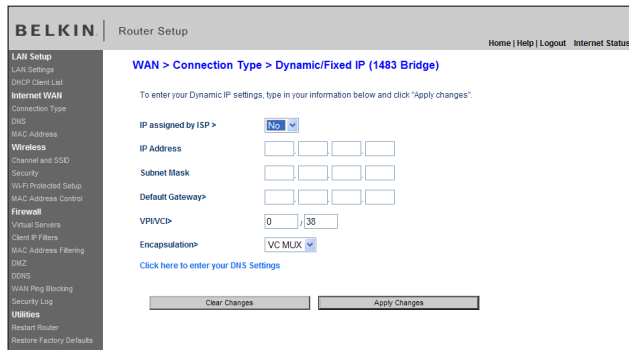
BELKIN. Router Setup

Home | Help | Logout Internet Status

LAN Setup
LAN Settings
DHCP Client List
Internet WAN
Connection Type
DNS
MAC Address
Wireless
Channel and SSID
Security
Wi-Fi Protected Setup
MAC Address Control
Firewall
Virtual Servers
Client IP Filters
MAC Address Filtering
DMZ
DDNS
WAN Ping Blocking
Security Log
Utilities
Restart Router
Restore Factory Defaults

WAN > Connection Type > Dynamic/Fixed IP (1483 Bridge)

To enter your Dynamic IP settings, type in your information below and click "Apply changes".

IP assigned by ISP > No

IP Address

Subnet Mask

Default Gateway>

VPI/VCI> 0 / 38

Encapsulation> VC MUX

Click here to enter your DNS Settings

Clear Changes Apply Changes